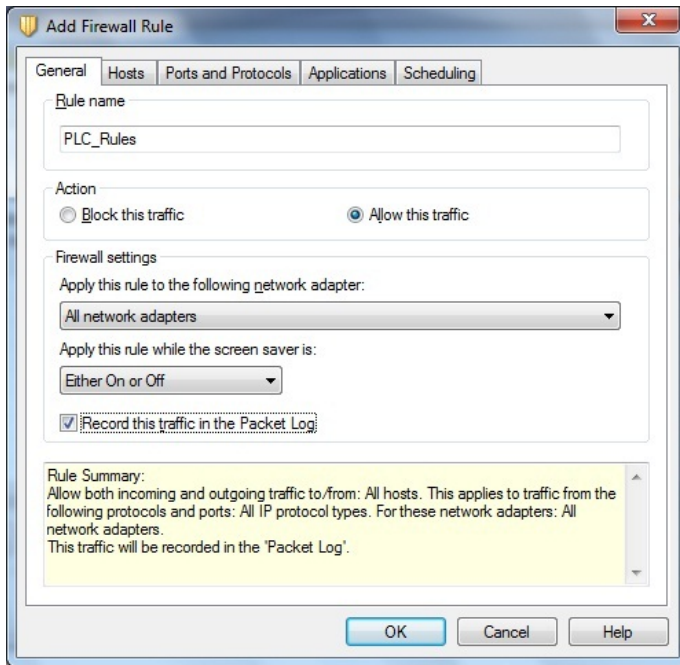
Add Firewall Rule

General | Hosts | Ports and Protocols | Applications | Scheduling

Rule name

PLC_Rules

Action

Block this traffic

Allow this traffic

Firewall settings

Apply this rule to the following network adapter:

All network adapters

Apply this rule while the screen saver is:

Either On or Off

Record this traffic in the Packet Log

Rule Summary:
Allow both incoming and outgoing traffic to/from: All hosts. This applies to traffic from the following protocols and ports: All IP protocol types. For these network adapters: All network adapters.
This traffic will be recorded in the 'Packet Log'.

OK | Cancel | Help